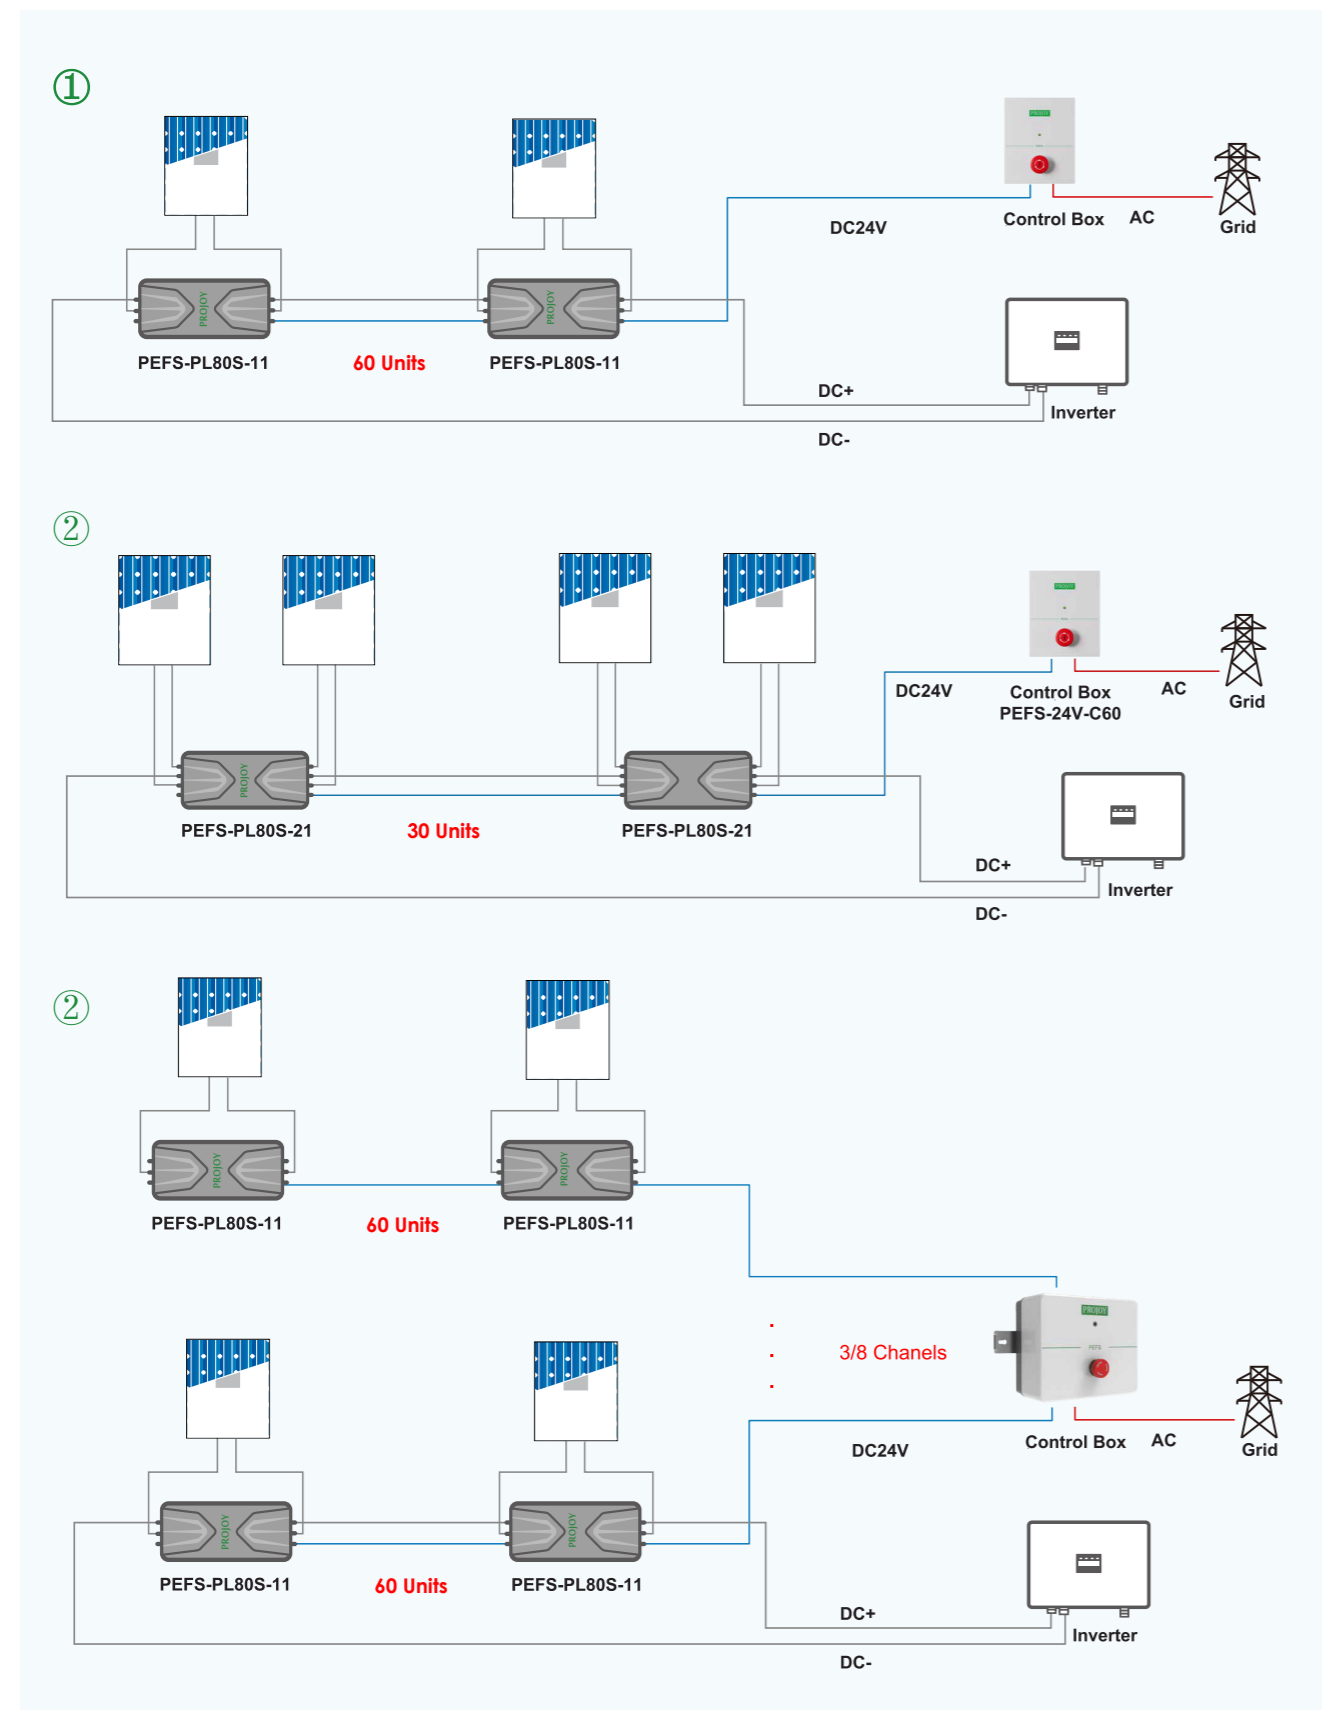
①

DC24V

Control Box

AC

Grid

PEFS-PL80S-11

60 Units

PEFS-PL80S-11

DC+

Inverter

DC-

②

DC24V

Control Box
PEFS-24V-C60

AC

Grid

PEFS-PL80S-21

30 Units

PEFS-PL80S-21

DC+

Inverter

DC-

②

PEFS-PL80S-11

60 Units

PEFS-PL80S-11

3/8 Chanels

DC24V

Control Box

AC

Grid

PEFS-PL80S-11

60 Units

PEFS-PL80S-11

DC+

Inverter

DC-